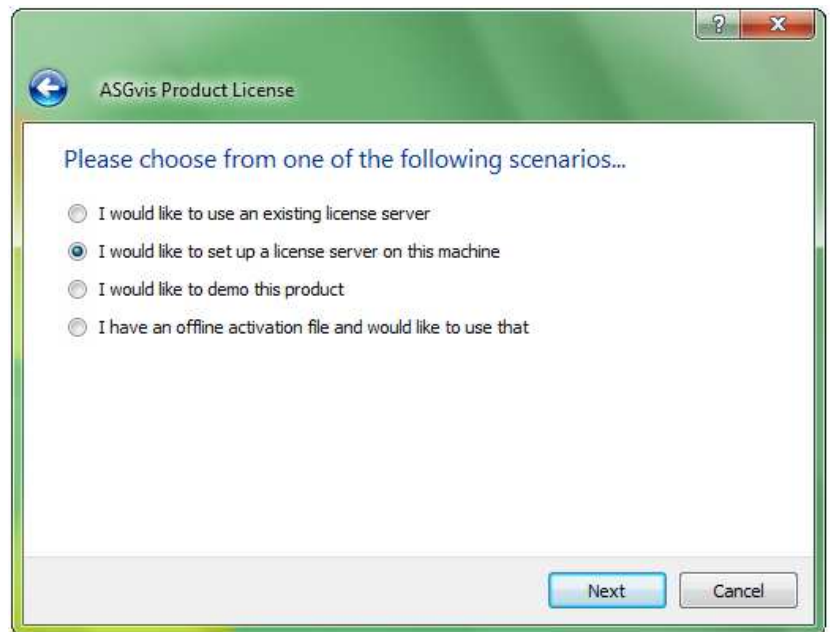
?
X

ASGvis Product License

Please choose from one of the following scenarios...

I would like to use an existing license server

I would like to set up a license server on this machine

I would like to demo this product

I have an offline activation file and would like to use that

Next
Cancel